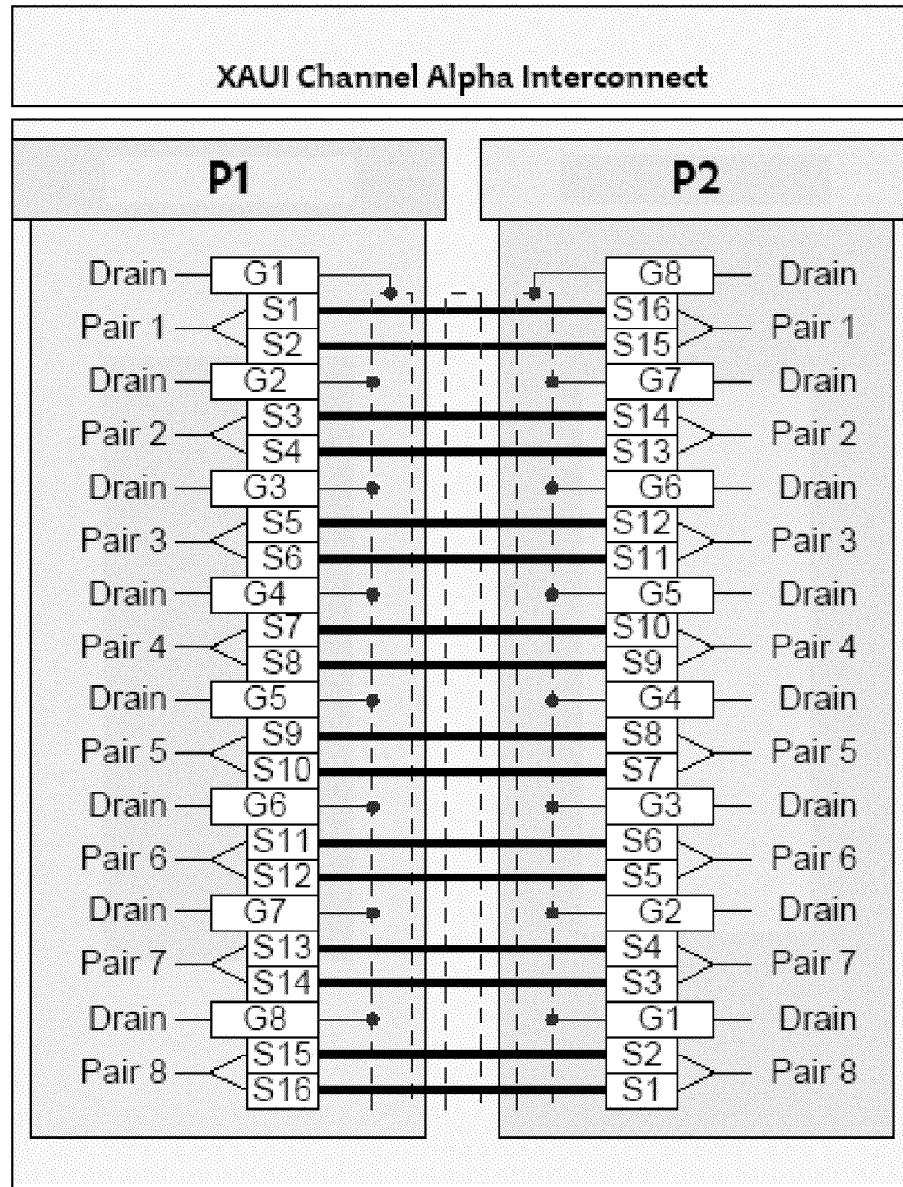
XAUI Channel Alpha Interconnect

P1

Drain G1
Pair 1 S1 S2
Drain G2
Pair 2 S3 S4
Drain G3
Pair 3 S5 S6
Drain G4
Pair 4 S7 S8
Drain G5
Pair 5 S9 S10
Drain G6
Pair 6 S11 S12
Drain G7
Pair 7 S13 S14
Drain G8
Pair 8 S15 S16

P2

G8 Drain
S16 S15 Pair 1
G7 Drain
S14 S13 Pair 2
G6 Drain
S12 S11 Pair 3
G5 Drain
S10 S9 Pair 4
G4 Drain
S8 S7 Pair 5
G3 Drain
S6 S5 Pair 6
G2 Drain
S4 S3 Pair 7
G1 Drain
S2 S1 Pair 8